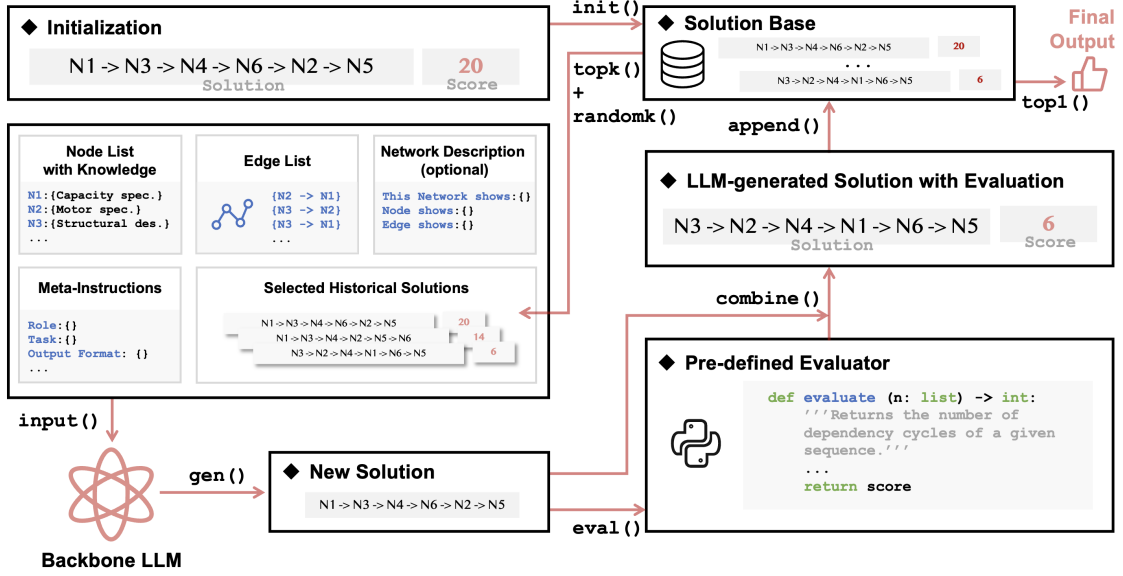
◆ Initialization

N1 -> N3 -> N4 -> N6 -> N2 -> N5
Solution

20
Score

init()

◆ Solution Base

N1 -> N3 -> N4 -> N6 -> N2 -> N5 20
...
N3 -> N2 -> N4 -> N1 -> N6 -> N5 6

Final Output

top1()

topk()
+
randomk()

append()

Node List with Knowledge

N1:{Capacity spec.}
N2:{Motor spec.}
N3:{Structural des.}
...

Edge List

{N2 -> N1}
{N3 -> N2}
{N3 -> N1}
...

Network Description (optional)

This Network shows:{}
Node shows:{}
Edge shows:{}

Meta-Instructions

Role:{}
Task:{}
Output Format: {}
...

Selected Historical Solutions

N1 -> N3 -> N4 -> N6 -> N2 -> N5 20
N1 -> N3 -> N4 -> N2 -> N5 -> N6 14
N3 -> N2 -> N4 -> N1 -> N6 -> N5 6

◆ LLM-generated Solution with Evaluation

N3 -> N2 -> N4 -> N1 -> N6 -> N5
Solution

6
Score

combine()

◆ Pre-defined Evaluator

def evaluate (n: list) -> int:
'''Returns the number of dependency cycles of a given sequence.'''
...
return score

input()

gen()

◆ New Solution

N1 -> N3 -> N4 -> N6 -> N2 -> N5

eval()

Backbone LLM